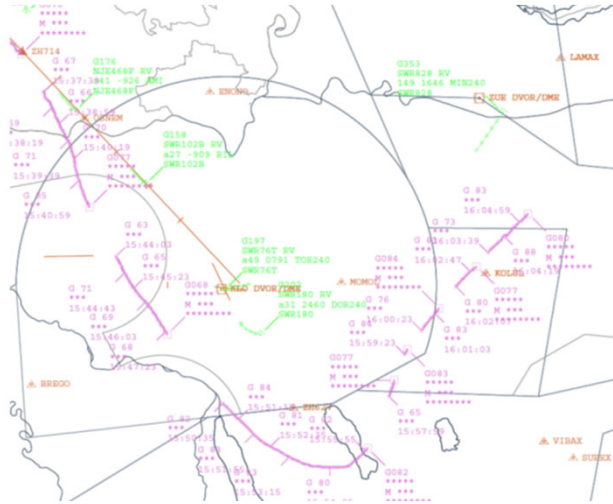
******
M ***
******
ZH714
G 67
***
15:37:38
G 66
15:38:55
19
:38:19
G 71
***
15:39:13
G 65
***
15:40:59
G176
NJE468F RV
a41 -926 ANI
NJE468F
ENO
70
15:40:19
G077
***
M *******
G158
SWR102B RV
a27 -909 EIS
SWR102B
ENOKO
G 63
***
15:44:03
G 65
***
15:45:23
G 71
***
15:44:43
G 69
***
15:46:03
G 68
15:47:23
G068
M ***
*******
G197
SWR76T RV
a49 0791 TOR240
SWR76T
KLO DVOR/DME
SWR180 RV
a31 2460 DOR240
SWR180
G353
SWR826 RV
149 3646 MIN240
SWR826
ZUE DVOR/DME
LAMAX
G 83
***
16:04:59
G 73
***
G 86
16:03:39
16:02:47
G084
***
********
MOMOL
G 76
***
16:00:23
G 88
***
16:04:15
G080
M ***
*******
KOLOL
G077
M ***
*******
G 80
***
16:02:07
G 83
***
16:01:03
G 86
***
15:59:23
G077
****
M ***
******
G083
******
M ***
********
G 65
***
15:57:00
BREGO
G 84
***
15:51:18
G 82
***
15:50:35
G 81
***
15:52:
G 82
***
15:55:55
G
***
15:5
3
15:2:15
G 80
***
G082
M ***
*******
VIBAX
SUREX